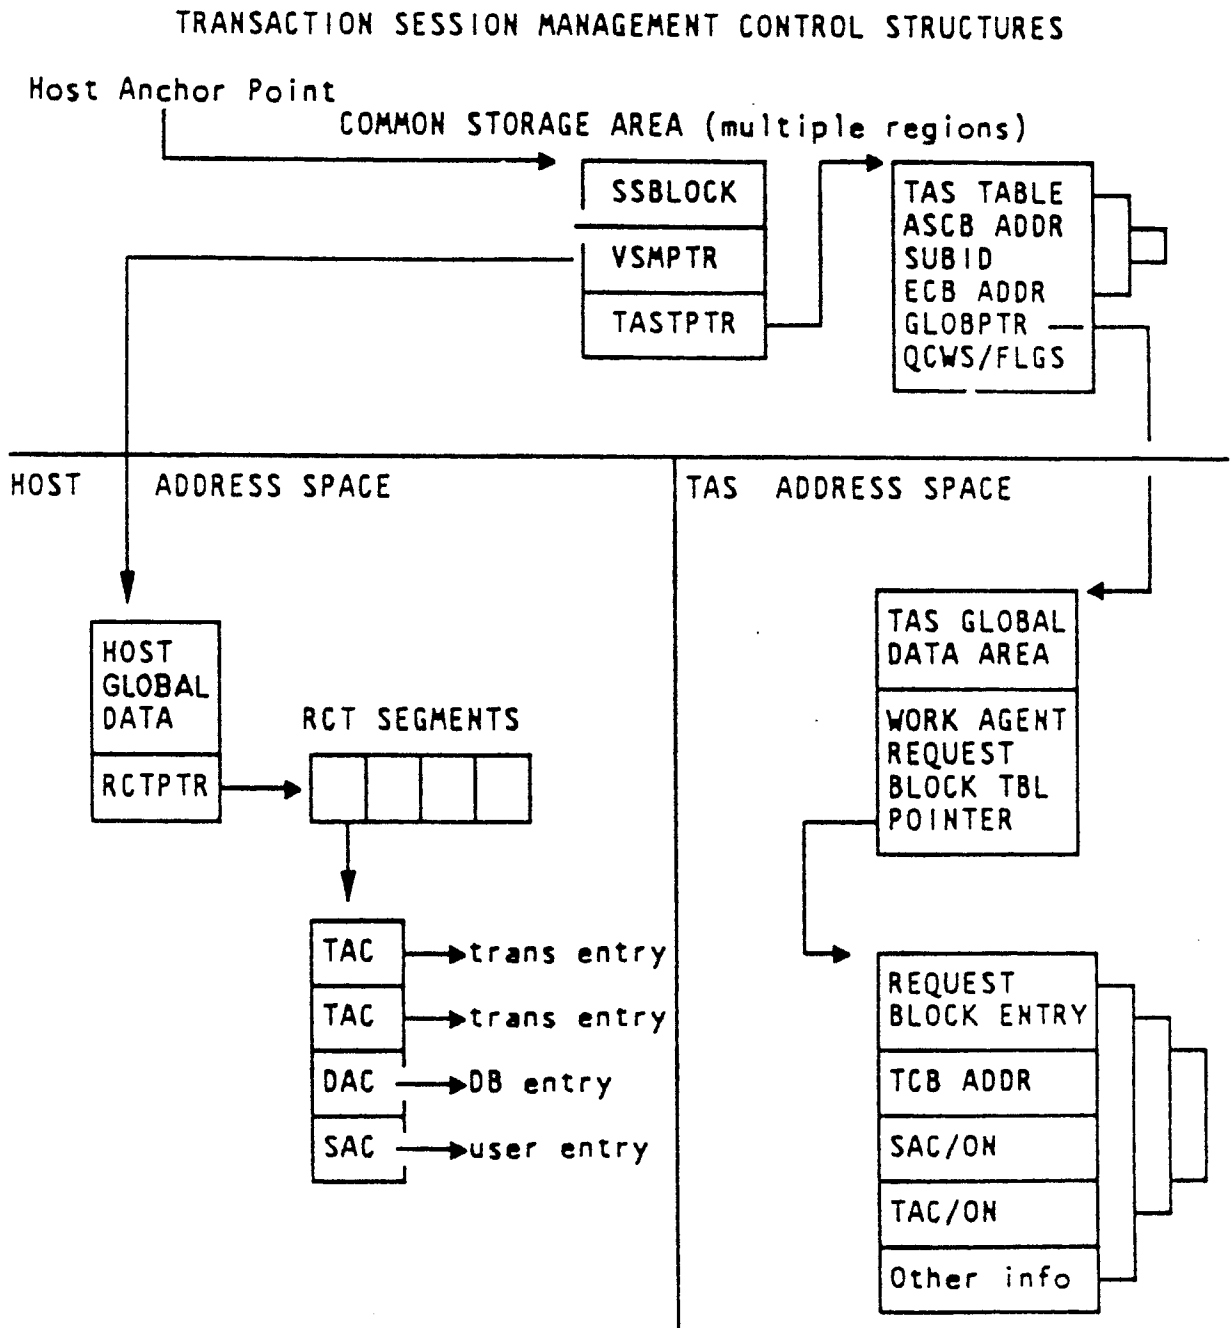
TRANSACTION SESSION MANAGEMENT CONTROL STRUCTURES

Host Anchor Point

COMMON STORAGE AREA (multiple regions)

SSBLOCK
VSMPTR
TASTPTR

TAS TABLE
ASCB ADDR
SUBID
ECB ADDR
GLOBPTR
QCWS/FLGS

HOST ADDRESS SPACE

TAS ADDRESS SPACE

HOST GLOBAL DATA
RCTPTR

RCT SEGMENTS

TAC → trans entry
TAC → trans entry
DAC → DB entry
SAC → user entry

TAS GLOBAL DATA AREA
WORK AGENT REQUEST BLOCK TBL POINTER

REQUEST BLOCK ENTRY
TCB ADDR
SAC/ON
TAC/ON
Other info